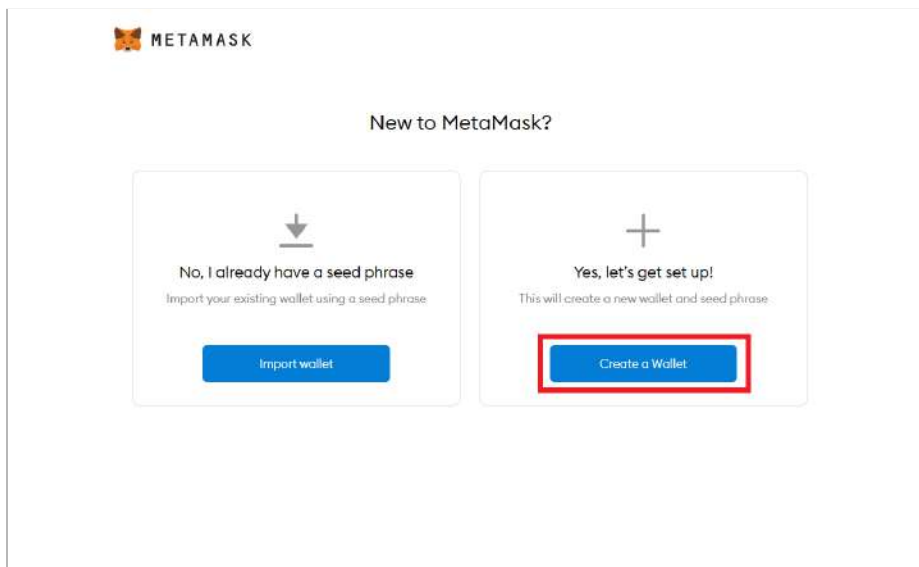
METAMASK

New to MetaMask?

No, I already have a seed phrase

Import your existing wallet using a seed phrase

Import wallet

Yes, let's get set up!

This will create a new wallet and seed phrase

Create a Wallet